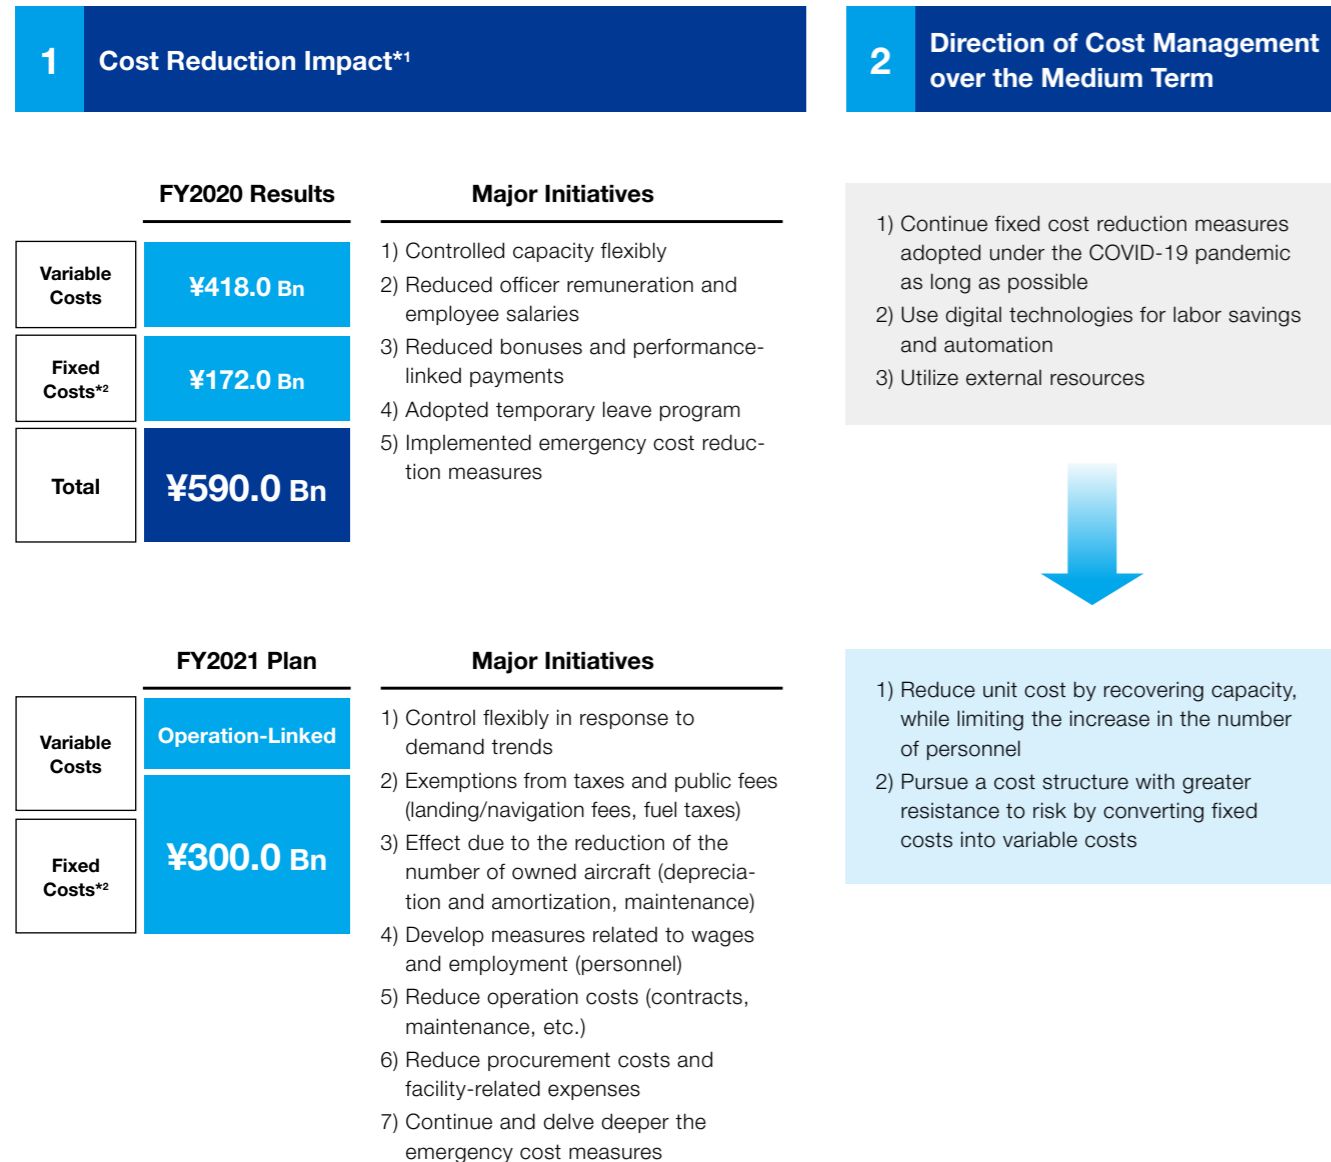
1 Cost Reduction Impact*¹

FY2020 Results

| | |
|---|---|
| Variable Costs | ¥418.0 Bn |
| Fixed Costs*² | ¥172.0 Bn |
| Total | ¥590.0 Bn |

Major Initiatives

1) Controlled capacity flexibly
2) Reduced officer remuneration and employee salaries
3) Reduced bonuses and performance-linked payments
4) Adopted temporary leave program
5) Implemented emergency cost reduction measures

FY2021 Plan

| | |
|---|---|
| Variable Costs | Operation-Linked |
| Fixed Costs*² | ¥300.0 Bn |

Major Initiatives

1) Control flexibly in response to demand trends
2) Exemptions from taxes and public fees (landing/navigation fees, fuel taxes)
3) Effect due to the reduction of the number of owned aircraft (depreciation and amortization, maintenance)
4) Develop measures related to wages and employment (personnel)
5) Reduce operation costs (contracts, maintenance, etc.)
6) Reduce procurement costs and facility-related expenses
7) Continue and delve deeper the emergency cost measures

2 Direction of Cost Management over the Medium Term

1) Continue fixed cost reduction measures adopted under the COVID-19 pandemic as long as possible
2) Use digital technologies for labor savings and automation
3) Utilize external resources

1) Reduce unit cost by recovering capacity, while limiting the increase in the number of personnel
2) Pursue a cost structure with greater resistance to risk by converting fixed costs into variable costs